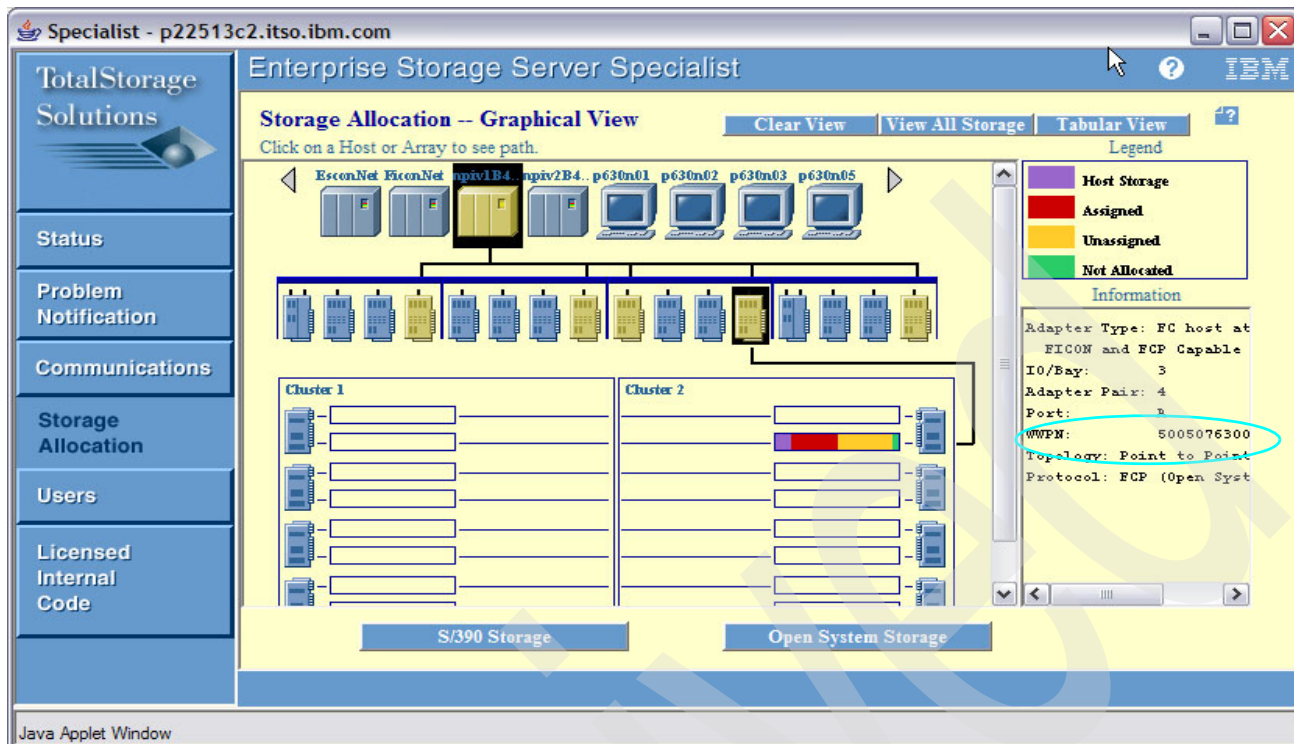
Specialist - p22513c2.itso.ibm.com

TotalStorage Solutions

Enterprise Storage Server Specialist

IBM

Status

Problem Notification

Communications

Storage Allocation

Users

Licensed Internal Code

Storage Allocation -- Graphical View

Click on a Host or Array to see path.

Clear View | View All Storage | Tabular View

Legend

Host Storage

Assigned

Unassigned

Not Allocated

EsconNet FiconNet npiv1B4.. npiv2B4.. p630n01 p630n02 p630n03 p630n05

Information

Adapter Type: FC host at
FICON and FCP Capable
IO/Bay: 3
Adapter Pair: 4
Port: B
WWPN: 5005076300
Topology: Point to Point
Protocol: FCP (Open Syst

Cluster 1

Cluster 2

S/390 Storage

Open System Storage

Java Applet Window